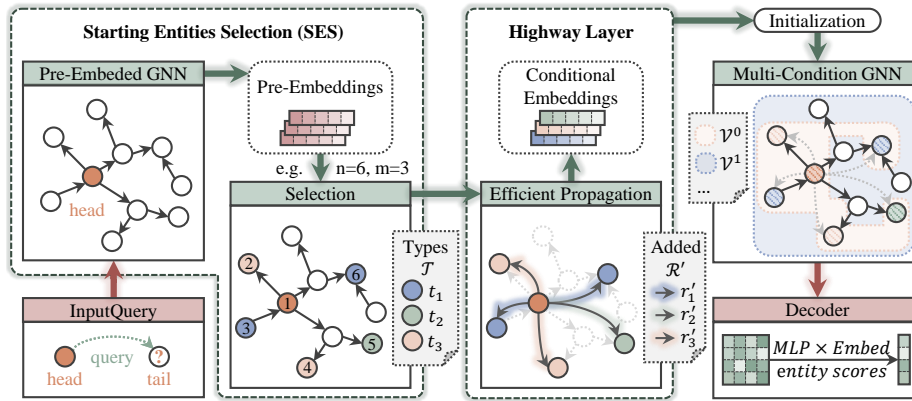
Starting Entities Selection (SES)

Pre-Embeded GNN

head

Pre-Embeddings

e.g. n=6, m=3

Selection

2

6

1

3

5

4

Types
$\mathcal{T}$
$t_1$
$t_2$
$t_3$

InputQuery

head

query

?

tail

Highway Layer

Conditional Embeddings

Efficient Propagation

Added
$\mathcal{R}'$
$r_1'$
$r_2'$
$r_3'$

Initialization

Multi-Condition GNN

$\mathcal{V}^0$
$\mathcal{V}^1$
...

Decoder

$MLP \times Embed$
$entity\ scores$